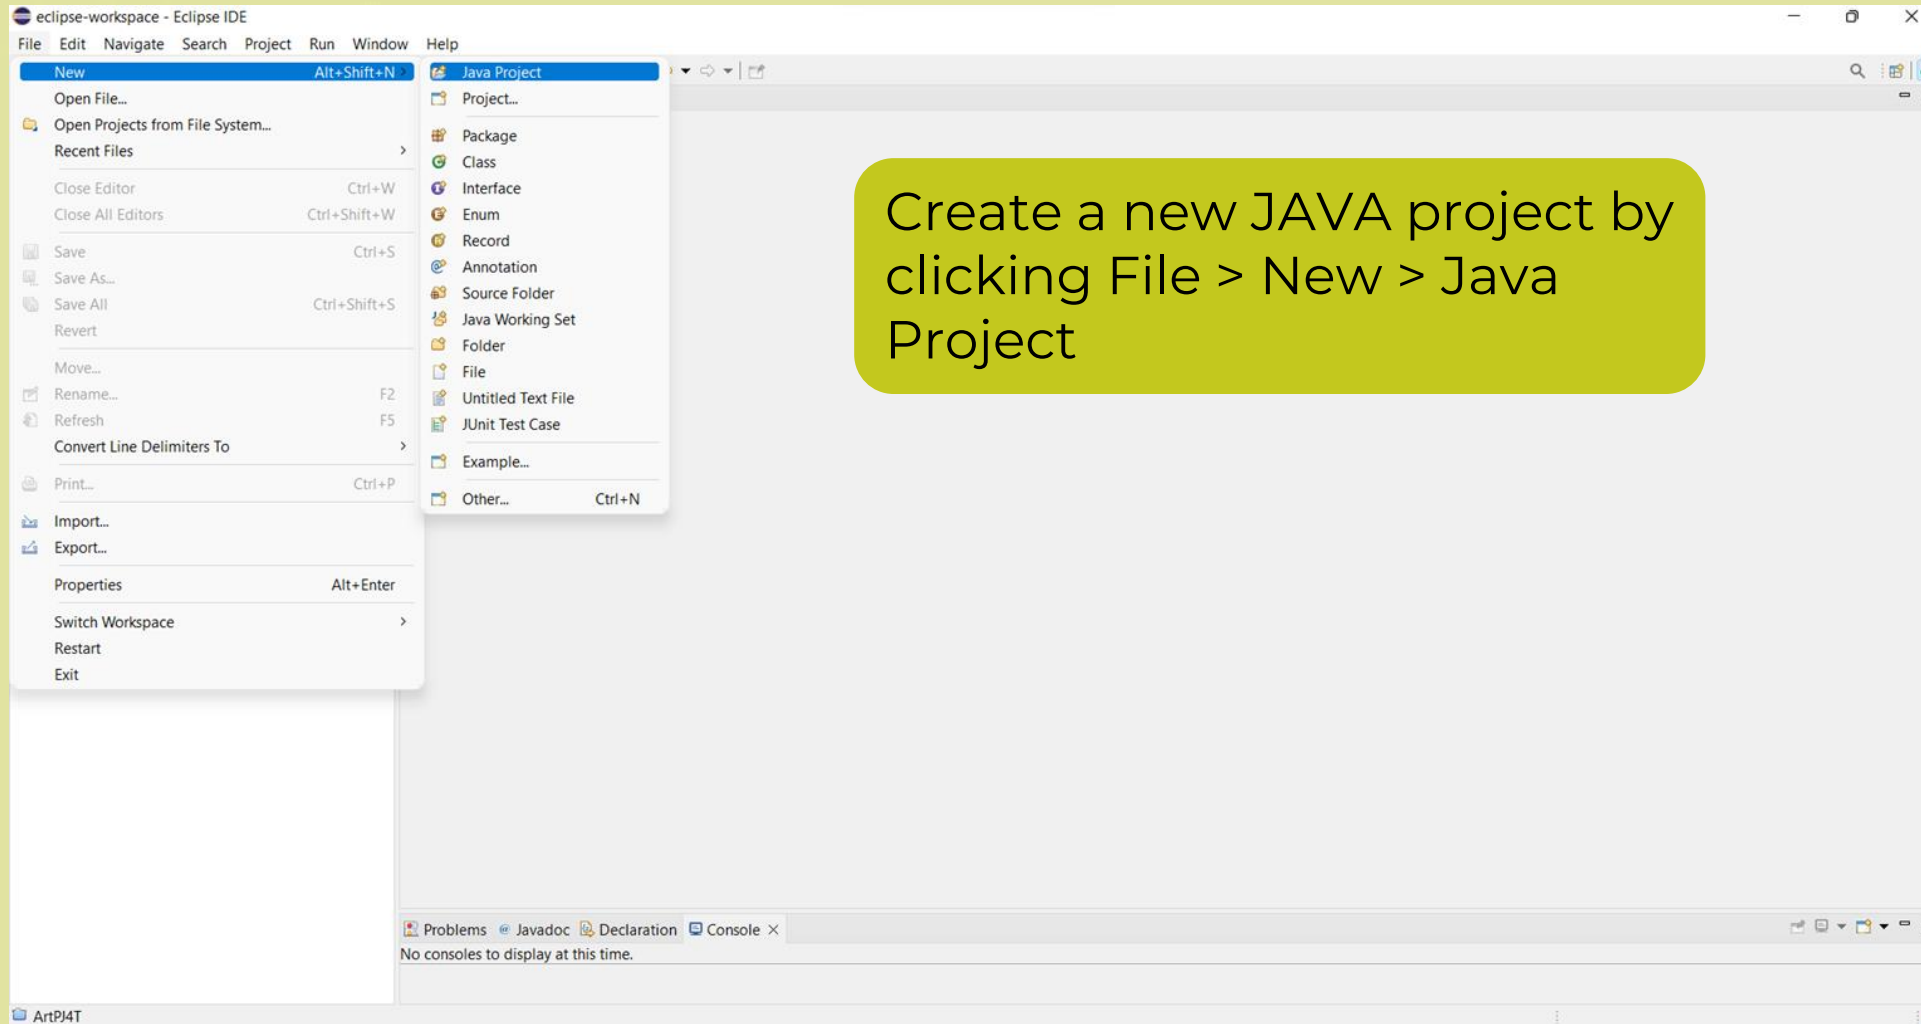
eclipse-workspace - Eclipse IDE

File Edit Navigate Search Project Run Window Help

New Alt+Shift+N
Open File...
Open Projects from File System...
Recent Files
Close Editor Ctrl+W
Close All Editors Ctrl+Shift+W
Save Ctrl+S
Save As...
Save All Ctrl+Shift+S
Revert
Move...
Rename... F2
Refresh F5
Convert Line Delimiters To
Print... Ctrl+P
Import...
Export...
Properties Alt+Enter
Switch Workspace
Restart
Exit

Java Project
Project...
Package
Class
Interface
Enum
Record
Annotation
Source Folder
Java Working Set
Folder
File
Untitled Text File
JUnit Test Case
Example...
Other... Ctrl+N

Create a new JAVA project by clicking File > New > Java Project

Problems Javadoc Declaration Console
No consoles to display at this time.

ArtPJ4T